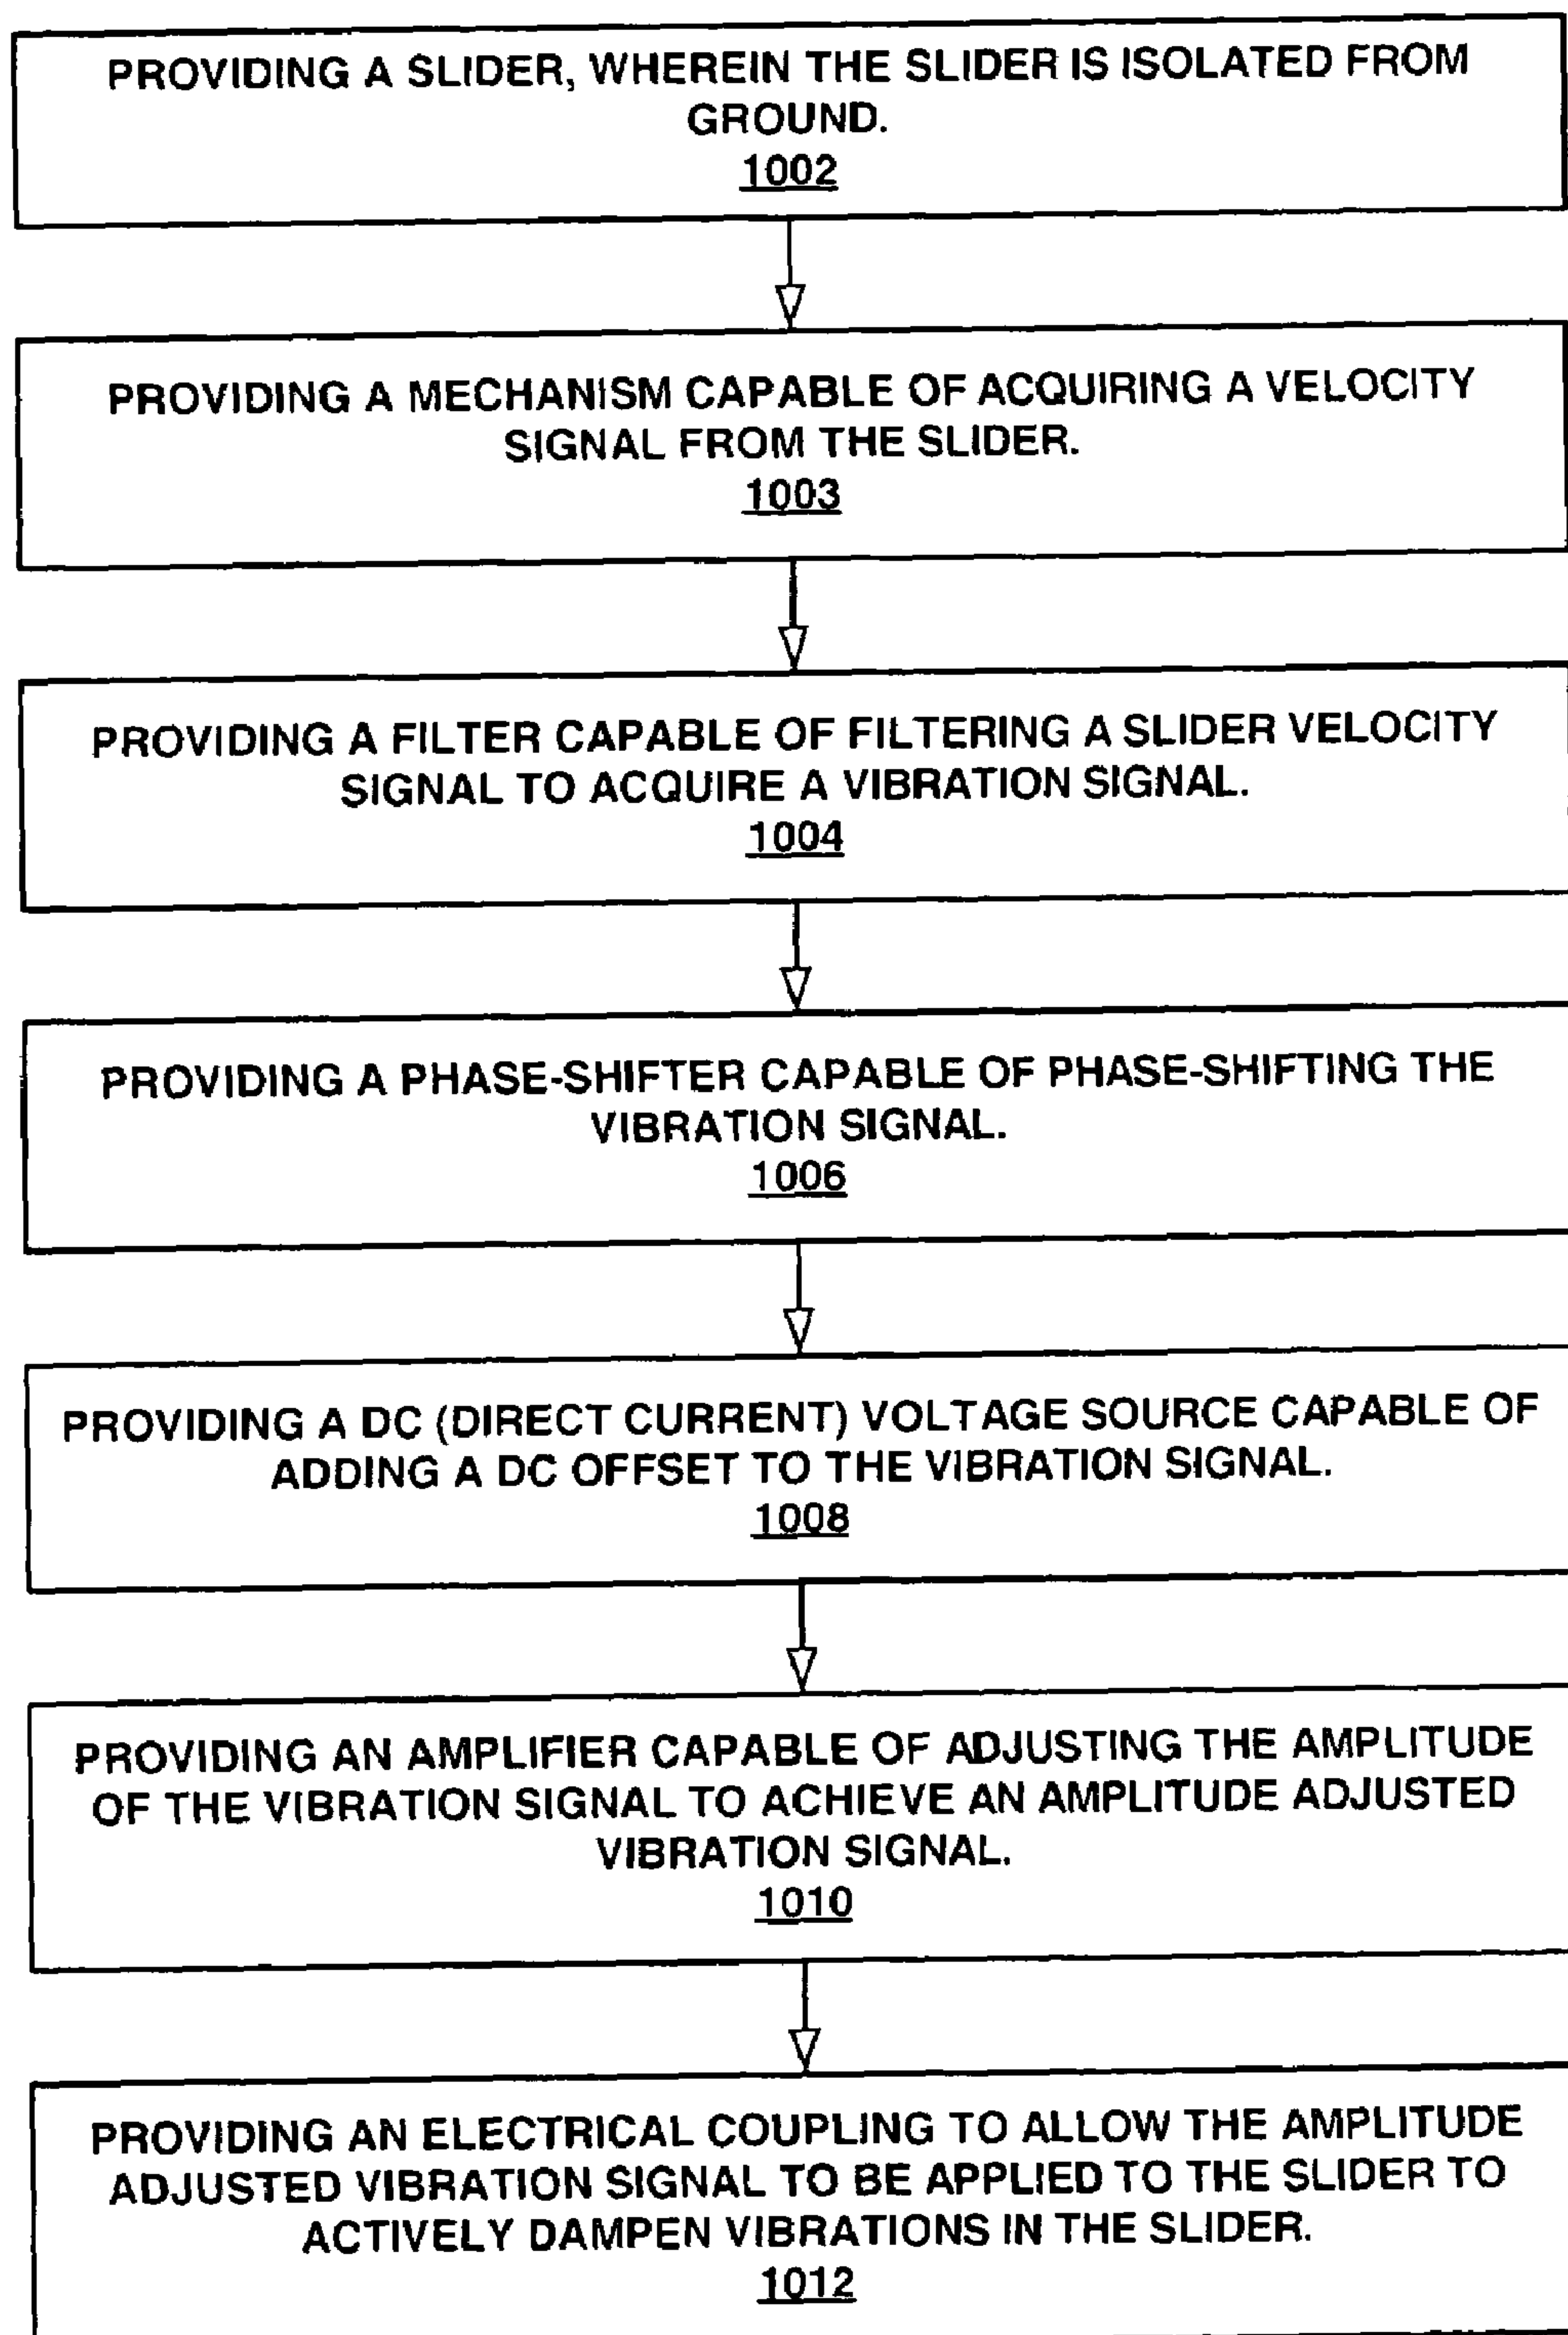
PROVIDING A SLIDER, WHEREIN THE SLIDER IS ISOLATED FROM GROUND.
1002

PROVIDING A MECHANISM CAPABLE OF ACQUIRING A VELOCITY SIGNAL FROM THE SLIDER.
1003

PROVIDING A FILTER CAPABLE OF FILTERING A SLIDER VELOCITY SIGNAL TO ACQUIRE A VIBRATION SIGNAL.
1004

PROVIDING A PHASE-SHIFTER CAPABLE OF PHASE-SHIFTING THE VIBRATION SIGNAL.
1006

PROVIDING A DC (DIRECT CURRENT) VOLTAGE SOURCE CAPABLE OF ADDING A DC OFFSET TO THE VIBRATION SIGNAL.
1008

PROVIDING AN AMPLIFIER CAPABLE OF ADJUSTING THE AMPLITUDE OF THE VIBRATION SIGNAL TO ACHIEVE AN AMPLITUDE ADJUSTED VIBRATION SIGNAL.
1010

PROVIDING AN ELECTRICAL COUPLING TO ALLOW THE AMPLITUDE ADJUSTED VIBRATION SIGNAL TO BE APPLIED TO THE SLIDER TO ACTIVELY DAMPEN VIBRATIONS IN THE SLIDER.
1012